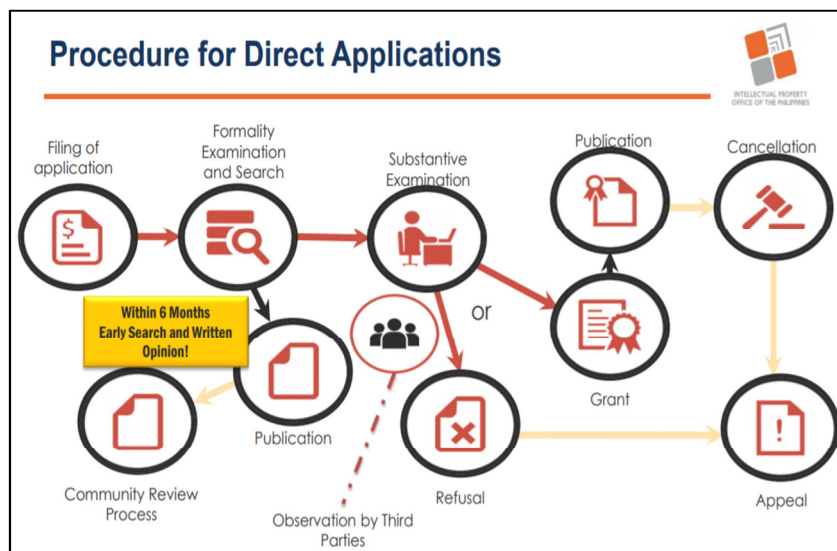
Procedure for Direct Applications

INTELLECTUAL PROPERTY OFFICE OF THE PHILIPPINES

Filing of application

Formality Examination and Search

Substantive Examination

Publication

Cancellation

Within 6 Months Early Search and Written Opinion!

or

Grant

Publication

Community Review Process

Refusal

Appeal

Observation by Third Parties